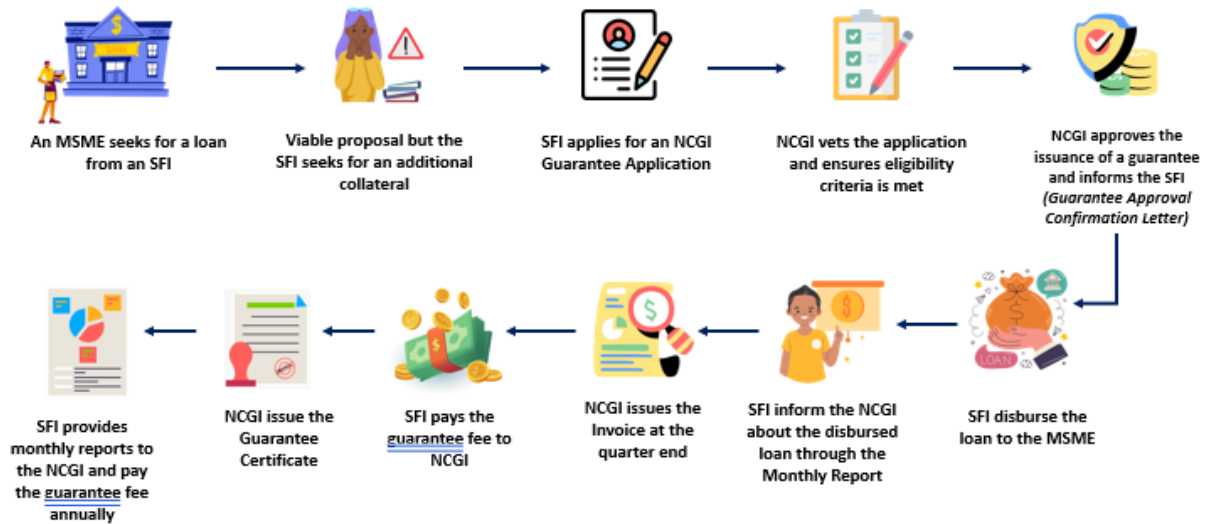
An MSME seeks for a loan from an SFI

Viable proposal but the SFI seeks for an additional collateral

SFI applies for an NCGI Guarantee Application

NCGI vets the application and ensures eligibility criteria is met

NCGI approves the issuance of a guarantee and informs the SFI (Guarantee Approval Confirmation Letter)

SFI disburse the loan to the MSME

SFI inform the NCGI about the disbursed loan through the Monthly Report

NCGI issues the Invoice at the quarter end

SFI pays the guarantee fee to NCGI

NCGI issue the Guarantee Certificate

SFI provides monthly reports to the NCGI and pay the guarantee fee annually